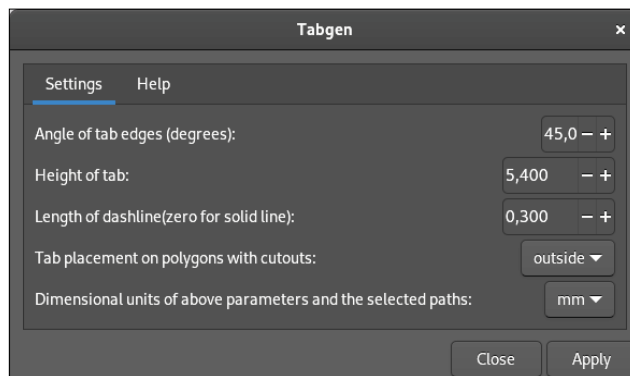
Tabgen ×

Settings Help

Angle of tab edges (degrees): 45,0 − +

Height of tab: 5,400 − +

Length of dashline(zero for solid line): 0,300 − +

Tab placement on polygons with cutouts: outside

Dimensional units of above parameters and the selected paths: mm

Close Apply